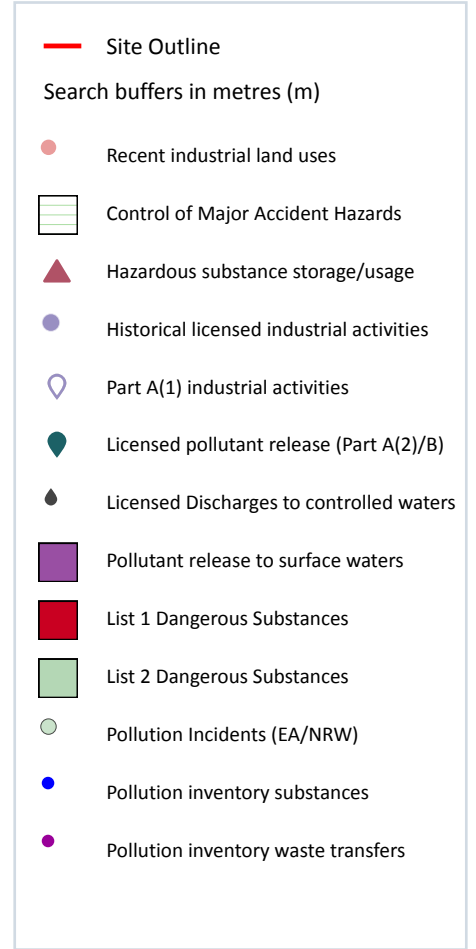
Site Outline

Search buffers in metres (m)

Recent industrial land uses

Control of Major Accident Hazards

Hazardous substance storage/usage

Historical licensed industrial activities

Part A(1) industrial activities

Licensed pollutant release (Part A(2)/B)

Licensed Discharges to controlled waters

Pollutant release to surface waters

List 1 Dangerous Substances

List 2 Dangerous Substances

Pollution Incidents (EA/NRW)

Pollution inventory substances

Pollution inventory waste transfers